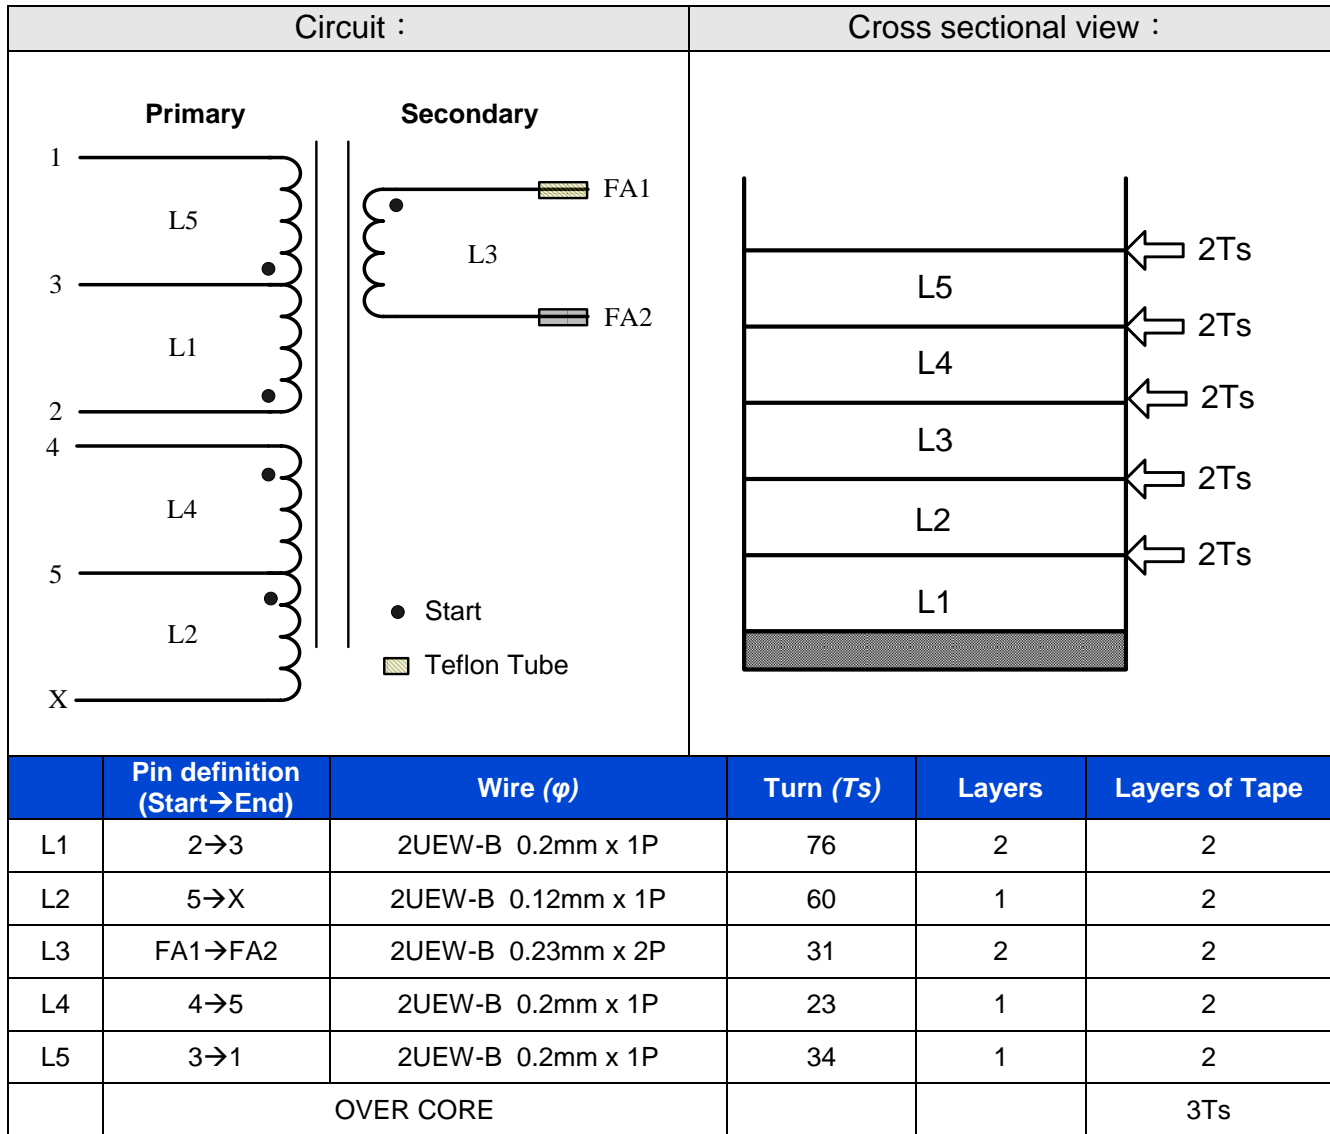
Circuit：

Cross sectional view：

Primary

Secondary

1
L5
3
L1
2
4
L4
5
L2
X

FA1
L3
FA2

Start
Teflon Tube

2Ts
L5
2Ts
L4
2Ts
L3
2Ts
L2
2Ts
L1

| | Pin definition (Start→End) | Wire (φ) | Turn (Ts) | Layers | Layers of Tape |
|---|---|---|---|---|---|
| L1 | 2→3 | 2UEW-B 0.2mm x 1P | 76 | 2 | 2 |
| L2 | 5→X | 2UEW-B 0.12mm x 1P | 60 | 1 | 2 |
| L3 | FA1→FA2 | 2UEW-B 0.23mm x 2P | 31 | 2 | 2 |
| L4 | 4→5 | 2UEW-B 0.2mm x 1P | 23 | 1 | 2 |
| L5 | 3→1 | 2UEW-B 0.2mm x 1P | 34 | 1 | 2 |
| | OVER CORE | | | | 3Ts |